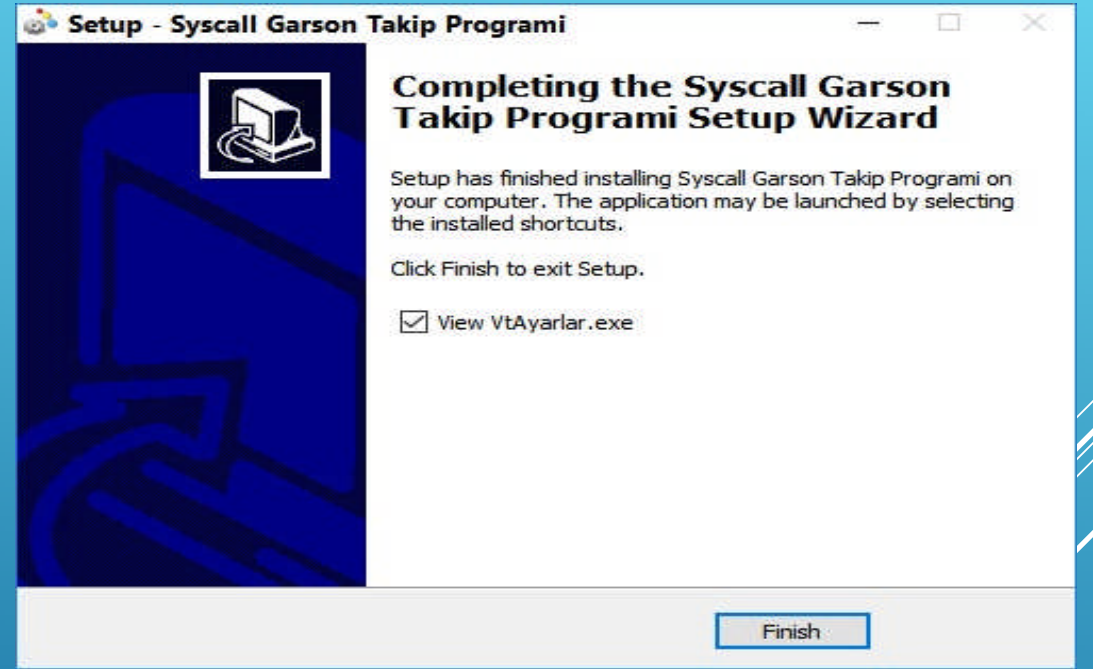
Setup - Syscall Garson Takip Programi

Completing the Syscall Garson Takip Programi Setup Wizard

Setup has finished installing Syscall Garson Takip Programi on your computer. The application may be launched by selecting the installed shortcuts.

Click Finish to exit Setup.

☑ View VtAyarlar.exe

Finish